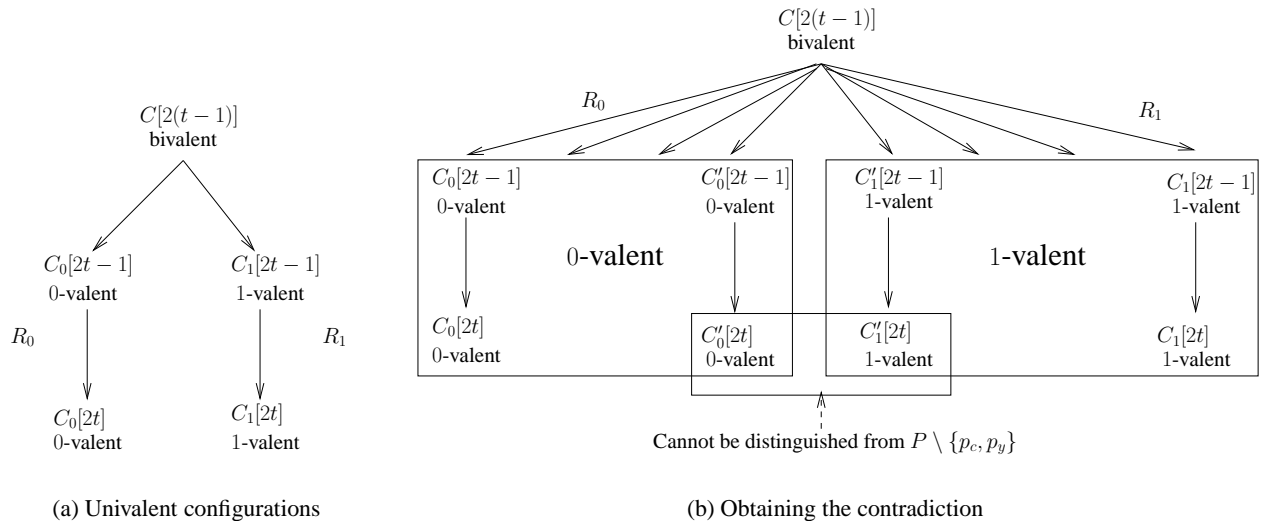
$C[2(t-1)]$
bivalent

$C_0[2t-1]$
0-valent

$C_1[2t-1]$
1-valent

$R_0$

$R_1$

$C_0[2t]$
0-valent

$C_1[2t]$
1-valent

(a) Univalent configurations

$C[2(t-1)]$
bivalent

$R_0$

$R_1$

$C_0[2t-1]$
0-valent

$C'_0[2t-1]$
0-valent

0-valent

$C_0[2t]$
0-valent

$C'_0[2t]$
0-valent

$C'_1[2t-1]$
1-valent

$C_1[2t-1]$
1-valent

1-valent

$C'_1[2t]$
1-valent

$C_1[2t]$
1-valent

Cannot be distinguished from $P \setminus \{p_c, p_y\}$

(b) Obtaining the contradiction